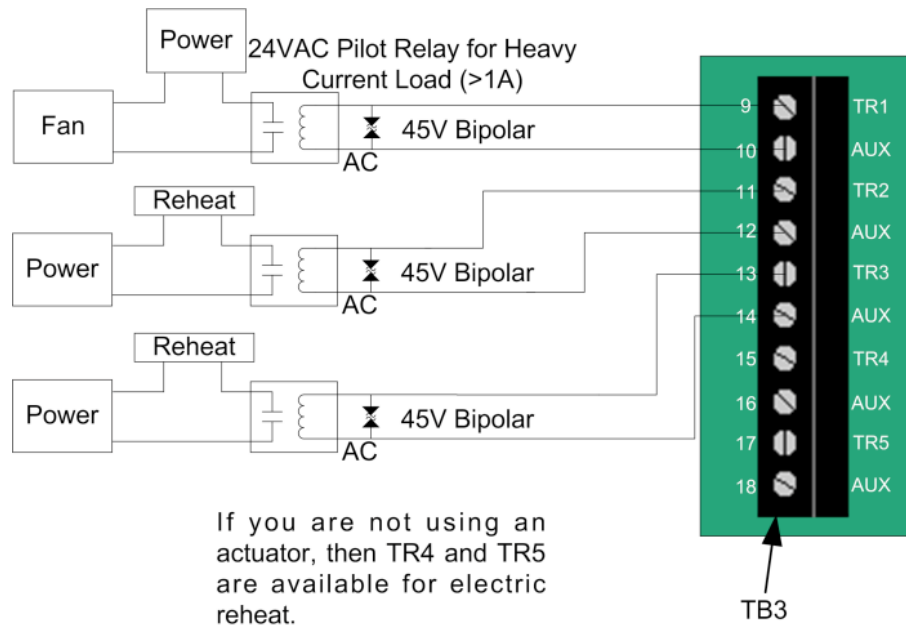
Power

24VAC Pilot Relay for Heavy Current Load (>1A)

Fan

45V Bipolar

AC

Reheat

Power

45V Bipolar

AC

Reheat

Power

45V Bipolar

AC

9 TR1
10 AUX
11 TR2
12 AUX
13 TR3
14 AUX
15 TR4
16 AUX
17 TR5
18 AUX

If you are not using an actuator, then TR4 and TR5 are available for electric reheat.

TB3